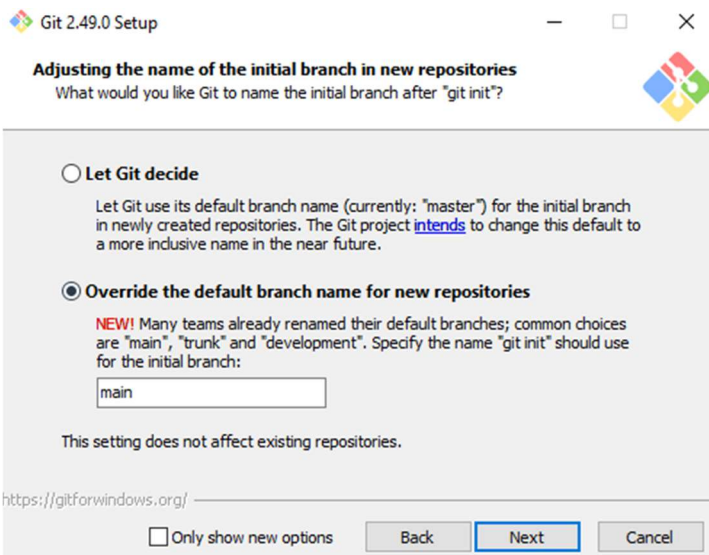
Git 2.49.0 Setup

Adjusting the name of the initial branch in new repositories
What would you like Git to name the initial branch after "git init"?

Let Git decide

Let Git use its default branch name (currently: "master") for the initial branch in newly created repositories. The Git project intends to change this default to a more inclusive name in the near future.

Override the default branch name for new repositories

NEW! Many teams already renamed their default branches; common choices are "main", "trunk" and "development". Specify the name "git init" should use for the initial branch:

main

This setting does not affect existing repositories.

https://gitforwindows.org/

Only show new options

Back

Next

Cancel